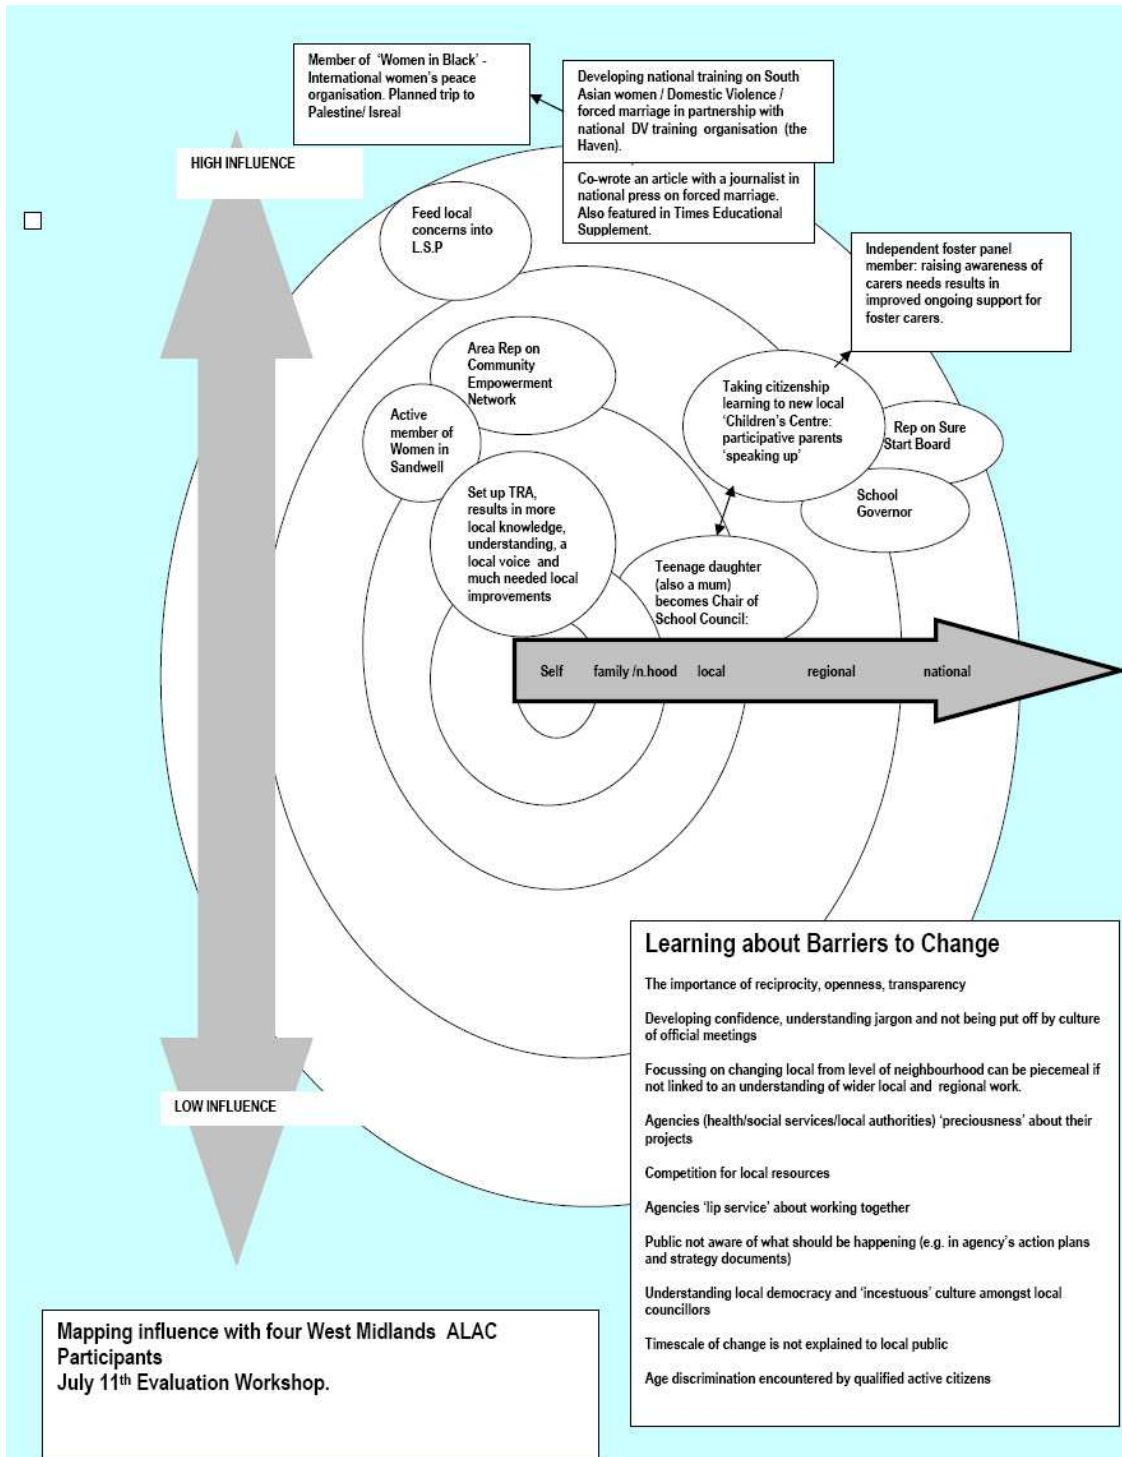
Member of 'Women in Black' - International women's peace organisation. Planned trip to Palestine/ Isreal

Developing national training on South Asian women / Domestic Violence / forced marriage in partnership with national DV training organisation (the Haven).

HIGH INFLUENCE

Co-wrote an article with a journalist in national press on forced marriage. Also featured in Times Educational Supplement.

Feed local concerns into L.S.P

Independent foster panel member: raising awareness of carers needs results in improved ongoing support for foster carers.

Area Rep on Community Empowerment Network

Active member of Women in Sandwell

Taking citizenship learning to new local 'Children's Centre: participative parents 'speaking up'

Rep on Sure Start Board

School Governor

Set up TRA, results in more local knowledge, understanding, a local voice and much needed local improvements

Teenage daughter (also a mum) becomes Chair of School Council:

Self family /n.hood local regional national

Learning about Barriers to Change

The importance of reciprocity, openness, transparency

Developing confidence, understanding jargon and not being put off by culture of official meetings

Focussing on changing local from level of neighbourhood can be piecemeal if not linked to an understanding of wider local and regional work.

Agencies (health/social services/local authorities) 'preciousness' about their projects

Competition for local resources

Agencies 'lip service' about working together

Public not aware of what should be happening (e.g. in agency's action plans and strategy documents)

Understanding local democracy and 'incestuous' culture amongst local councillors

Timescale of change is not explained to local public

Age discrimination encountered by qualified active citizens

LOW INFLUENCE

Mapping influence with four West Midlands ALAC Participants
July 11th Evaluation Workshop.